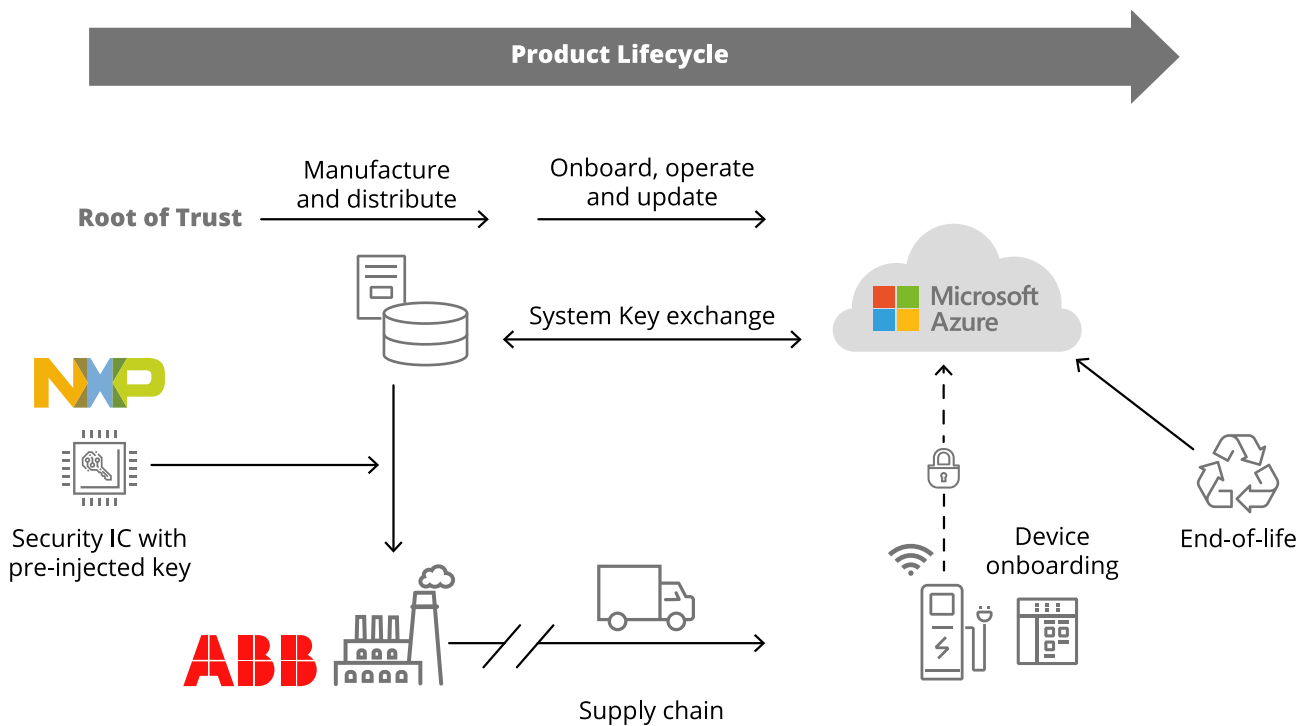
Product Lifecycle

Root of Trust

Manufacture and distribute

Onboard, operate and update

System Key exchange

Microsoft Azure

NXP

Security IC with pre-injected key

Device onboarding

End-of-life

ABB

Supply chain